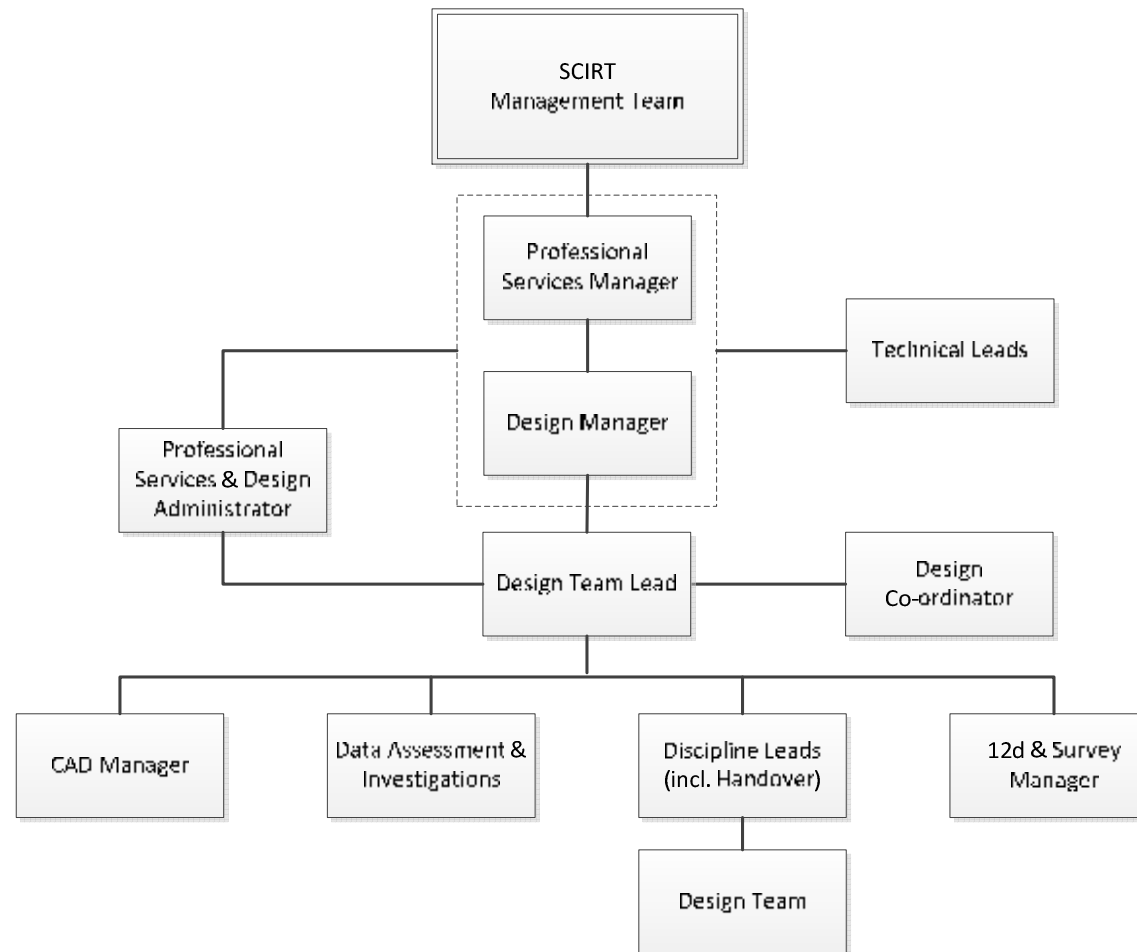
SCIRT Management Team

Professional Services Manager

Technical Leads

Design Manager

Professional Services & Design Administrator

Design Team Lead

Design Co-ordinator

CAD Manager

Data Assessment & Investigations

Discipline Leads (incl. Handover)

12d & Survey Manager

Design Team